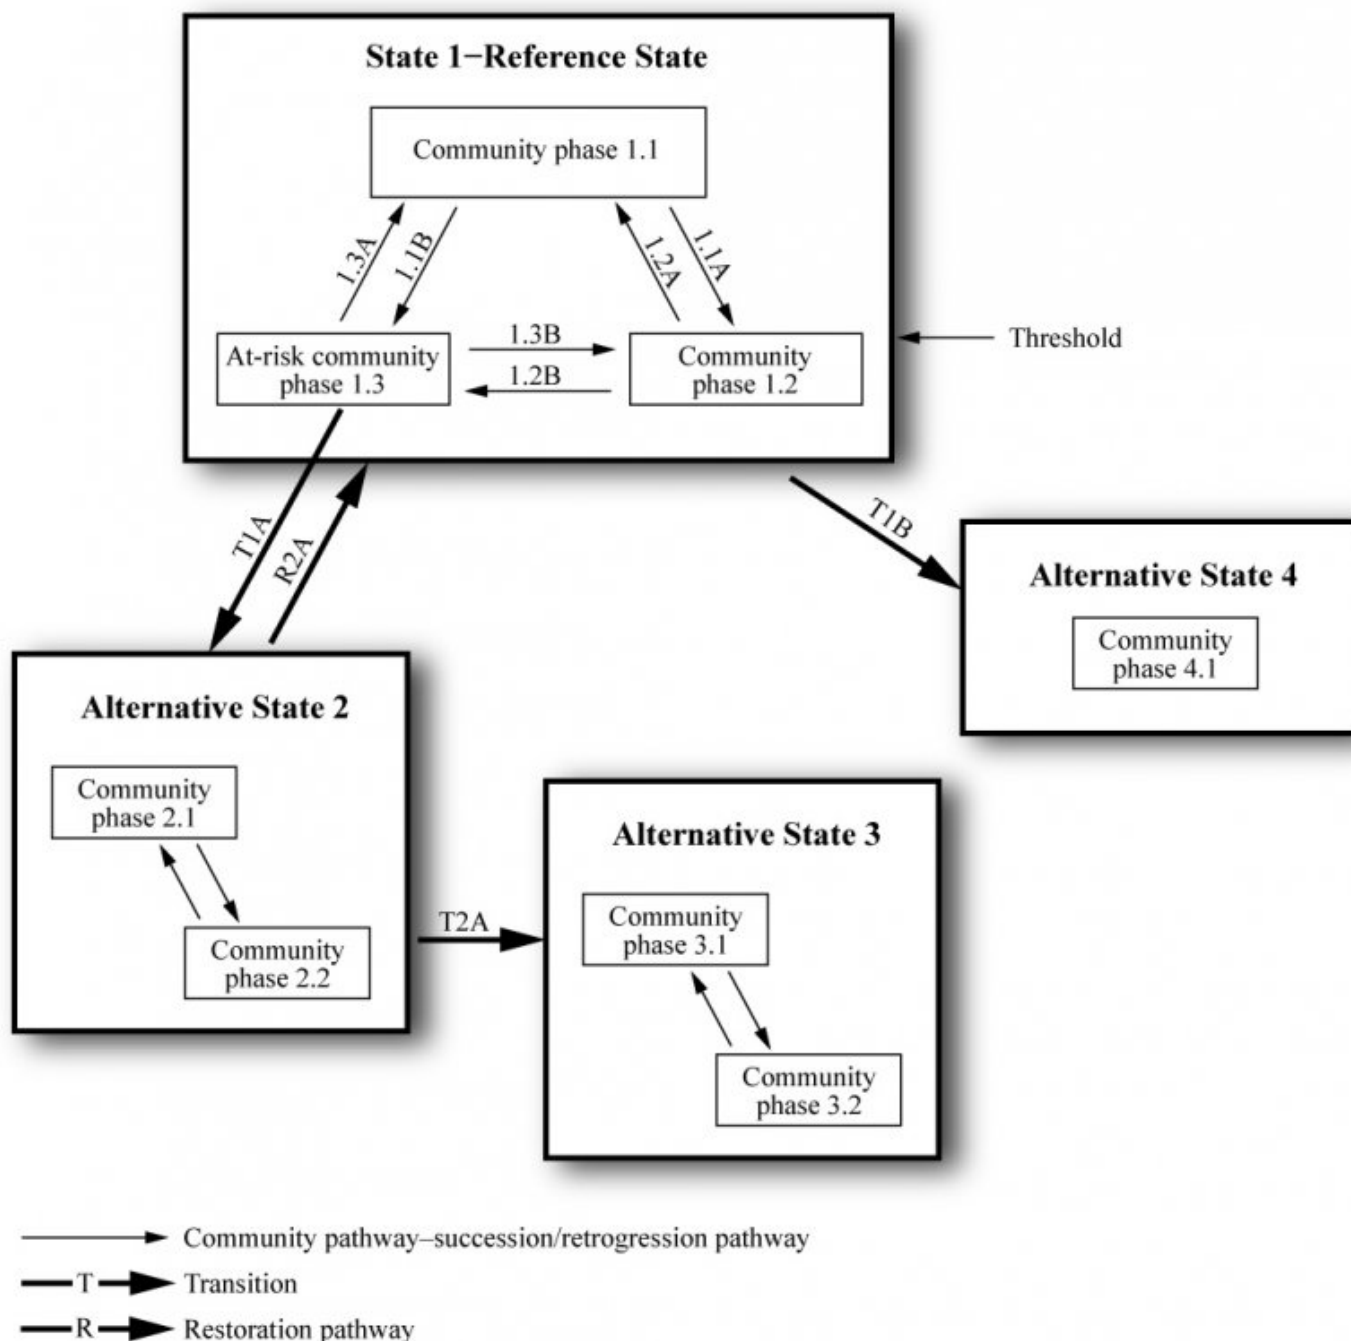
State 1−Reference State

Community phase 1.1

1.3A

1.1B

1.2A

1.1A

At-risk community phase 1.3

1.3B

1.2B

Community phase 1.2

Threshold

T1A

R2A

T1B

Alternative State 4

Community phase 4.1

Alternative State 2

Community phase 2.1

Community phase 2.2

T2A

Alternative State 3

Community phase 3.1

Community phase 3.2

Community pathway–succession/retrogression pathway

T Transition

R Restoration pathway